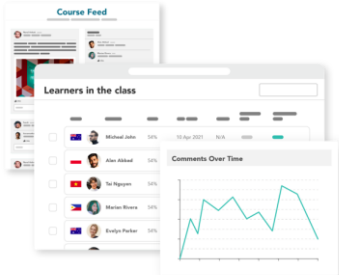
Course Feed

Learners in the class

| | | | | | | |
|---|---|---|---|---|---|---|
| Midwal John | 54% | 15 Apr 2021 | N/A | | | |
| Alan Abbad | 54% | | | | | |
| Tai Nguyen | 54% | | | | | |
| Marian Rivera | 54% | | | | | |
| Evelyn Parker | 54% | | | | | |
| Callie Davies | 54% | | | | | |

Comments Over Time